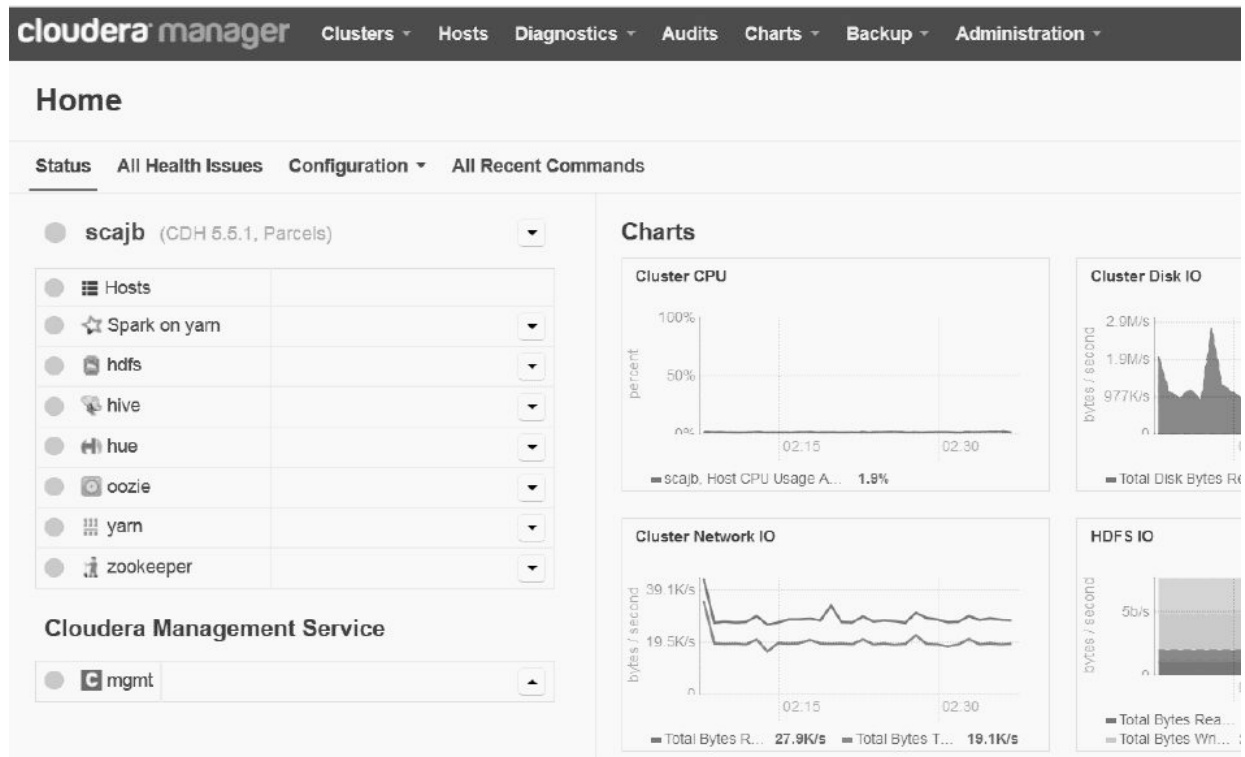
cloudera manager Clusters Hosts Diagnostics Audits Charts Backup Administration

Home

Status All Health Issues Configuration All Recent Commands

scajb (CDH 5.5.1, Parcels)

Hosts
Spark on yarn
hdfs
hive
hue
oozie
yarn
zookeeper

Cloudera Management Service

mgmt

Charts

Cluster CPU

100%
50%
0%
percent
02:15 02:30
scajb, Host CPU Usage A... 1.9%

Cluster Disk IO

2.9M/s
1.9M/s
977K/s
0
bytes / second
Total Disk Bytes Re

Cluster Network IO

39.1K/s
19.5K/s
0
bytes / second
02:15 02:30
Total Bytes R... 27.9K/s Total Bytes T... 19.1K/s

HDFS IO

5b/s
0
bytes / second
Total Bytes Rea...
Total Bytes Wri...